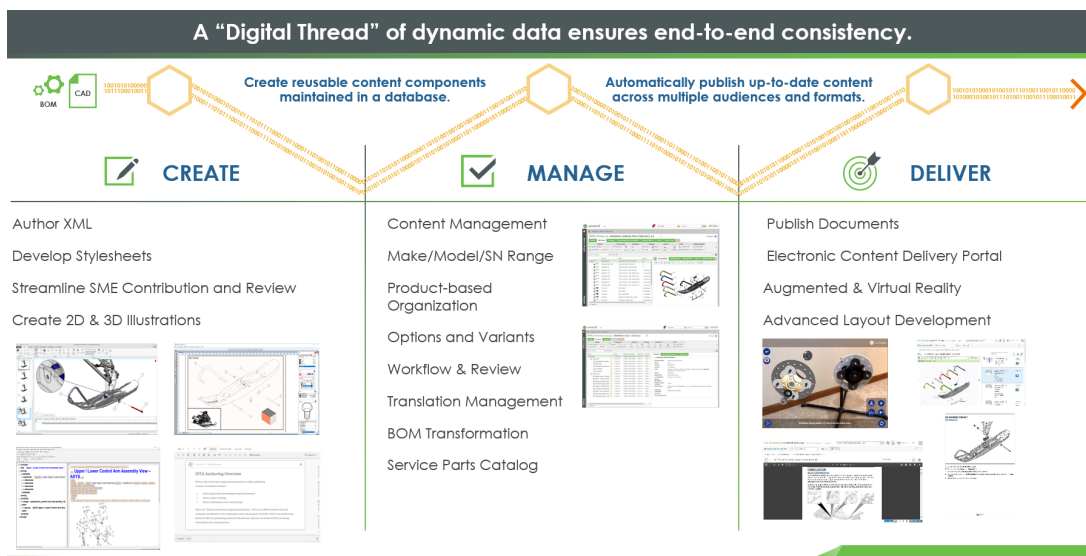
A "Digital Thread" of dynamic data ensures end-to-end consistency.

BOM

CAD

Create reusable content components maintained in a database.

Automatically publish up-to-date content across multiple audiences and formats.

CREATE

Author XML

Develop Stylesheets

Streamline SME Contribution and Review

Create 2D & 3D Illustrations

MANAGE

Content Management

Make/Model/SN Range

Product-based Organization

Options and Variants

Workflow & Review

Translation Management

BOM Transformation

Service Parts Catalog

DELIVER

Publish Documents

Electronic Content Delivery Portal

Augmented & Virtual Reality

Advanced Layout Development